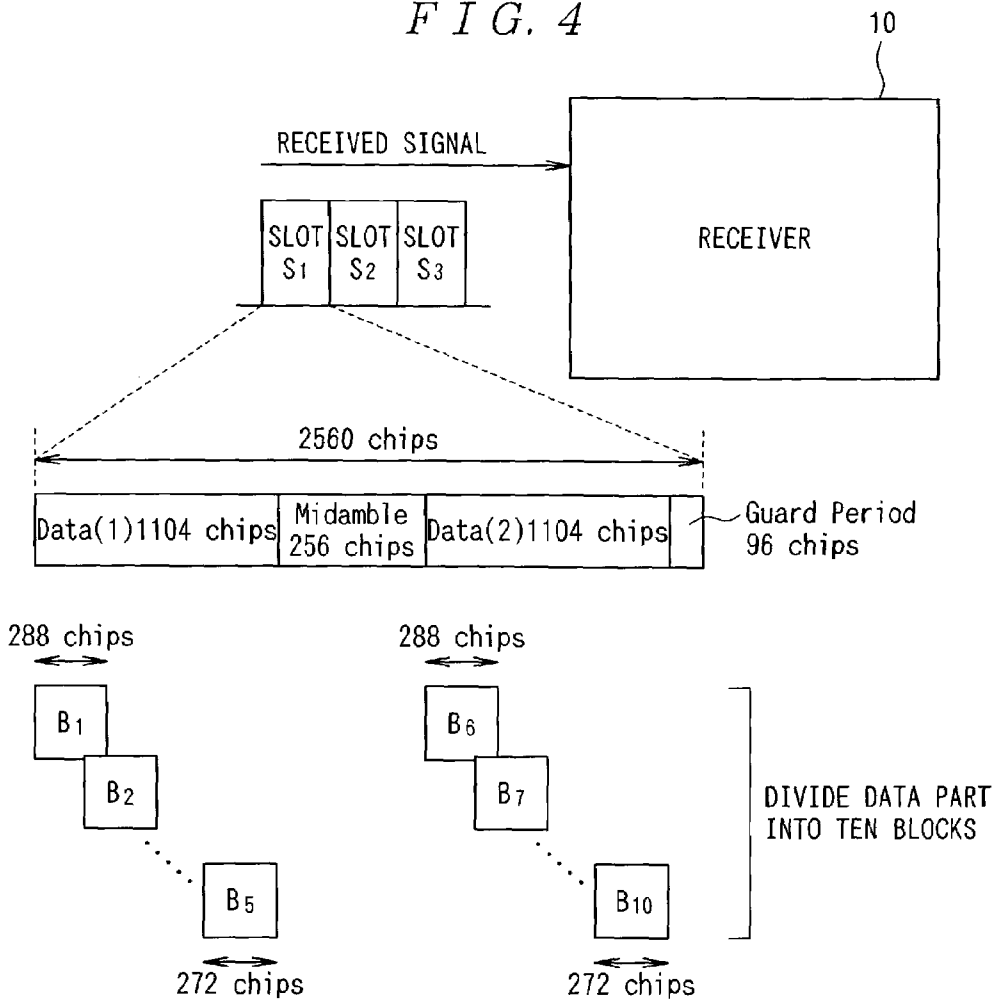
F I G. 4

10

RECEIVED SIGNAL

RECEIVER

SLOT $S_1$ | SLOT $S_2$ | SLOT $S_3$

2560 chips

Data(1)1104 chips | Midamble 256 chips | Data(2)1104 chips

Guard Period 96 chips

288 chips

$B_1$

$B_2$

$B_5$

272 chips

288 chips

$B_6$

$B_7$

$B_{10}$

272 chips

DIVIDE DATA PART INTO TEN BLOCKS